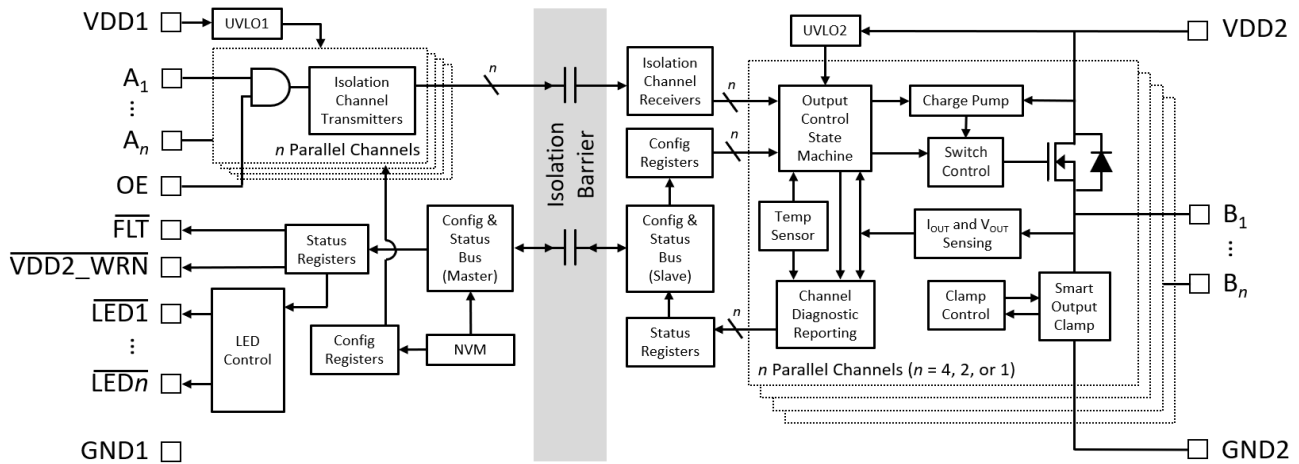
VDD1
UVLO1
$A_1$
⋮
$A_n$
OE
Isolation Channel Transmitters
*n* Parallel Channels
*n*
$\overline{FLT}$
$\overline{VDD2\_WRN}$
$\overline{LED1}$
⋮
$\overline{LEDn}$
GND1
Status Registers
LED Control
Config & Status Bus (Master)
Config Registers
NVM
Isolation Barrier
Isolation Channel Receivers
*n*
Config Registers
*n*
Config & Status Bus (Slave)
Status Registers
*n*
UVLO2
VDD2
Output Control State Machine
Charge Pump
Switch Control
Temp Sensor
$I_{OUT}$ and $V_{OUT}$ Sensing
Channel Diagnostic Reporting
Clamp Control
Smart Output Clamp
*n* Parallel Channels (*n* = 4, 2, or 1)
$B_1$
⋮
$B_n$
GND2